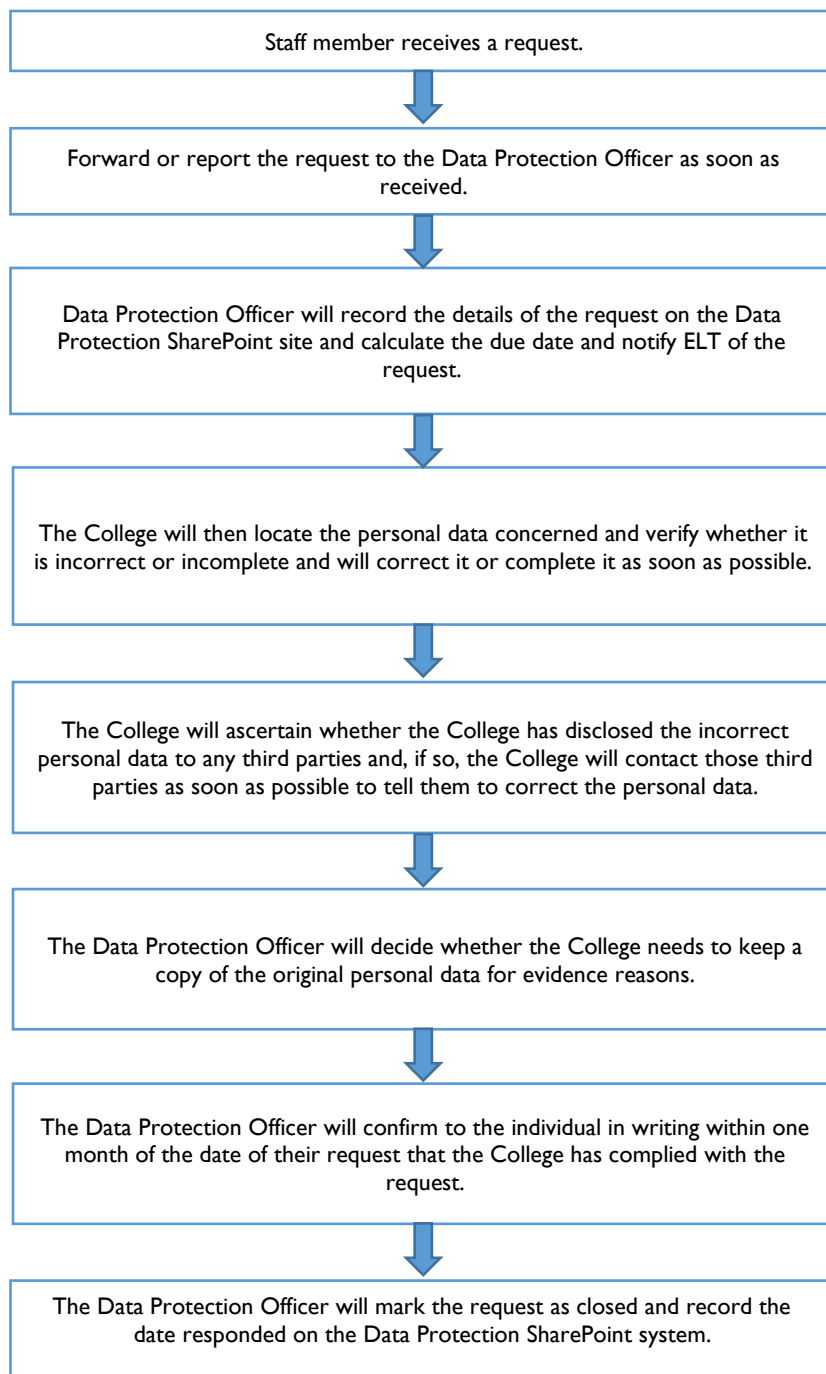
Staff member receives a request.

Forward or report the request to the Data Protection Officer as soon as received.

Data Protection Officer will record the details of the request on the Data Protection SharePoint site and calculate the due date and notify ELT of the request.

The College will then locate the personal data concerned and verify whether it is incorrect or incomplete and will correct it or complete it as soon as possible.

The College will ascertain whether the College has disclosed the incorrect personal data to any third parties and, if so, the College will contact those third parties as soon as possible to tell them to correct the personal data.

The Data Protection Officer will decide whether the College needs to keep a copy of the original personal data for evidence reasons.

The Data Protection Officer will confirm to the individual in writing within one month of the date of their request that the College has complied with the request.

The Data Protection Officer will mark the request as closed and record the date responded on the Data Protection SharePoint system.